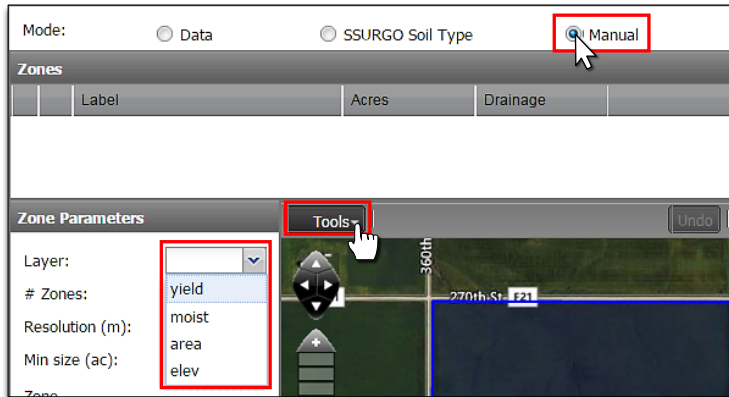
Mode: Data SSURGO Soil Type Manual

Zones

| | | Label | Acres | Drainage |
|---|---|---|---|---|

Zone Parameters

Tools

Undo

Layer:

yield
moist
area
elev

# Zones:

Resolution (m):

Min size (ac):

Zone

360th

270th St

E21